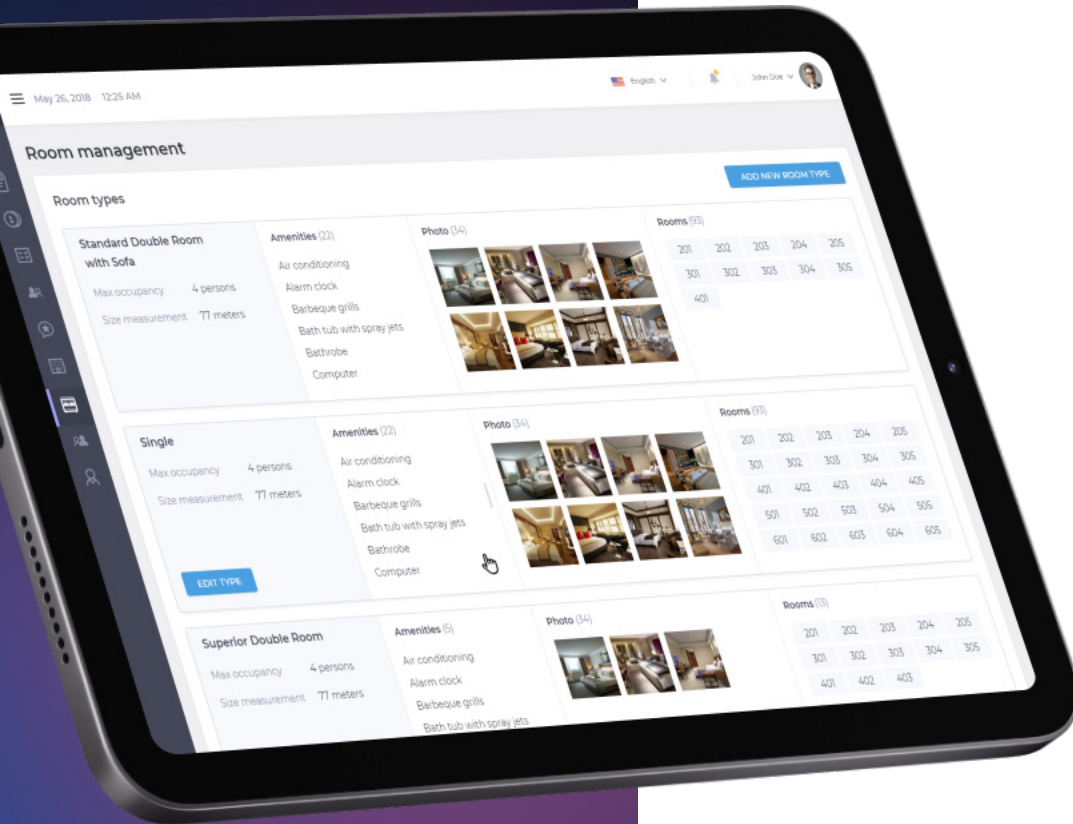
May 26, 2018 12:25 AM

English

John Doe

Room management

ADD NEW ROOM TYPE

Room types

Standard Double Room with Sofa

Max occupancy 4 persons

Size measurement 77 meters

Amenities (22)

Air conditioning
Alarm clock
Barbeque grills
Bath tub with spray jets
Bathrobe
Computer

Photo (34)

Rooms (93)

201 202 203 204 205
301 302 303 304 305
401

Single

Max occupancy 4 persons

Size measurement 77 meters

EDIT TYPE

Amenities (22)

Air conditioning
Alarm clock
Barbeque grills
Bath tub with spray jets
Bathrobe
Computer

Photo (34)

Rooms (93)

201 202 203 204 205
301 302 303 304 305
401 402 403 404 405
501 502 503 504 505
601 602 603 604 605

Superior Double Room

Max occupancy 4 persons

Size measurement 77 meters

Amenities (5)

Air conditioning
Alarm clock
Barbeque grills
Bath tub with spray jets

Photo (34)

Rooms (13)

201 202 203 204 205
301 302 303 304 305
401 402 403